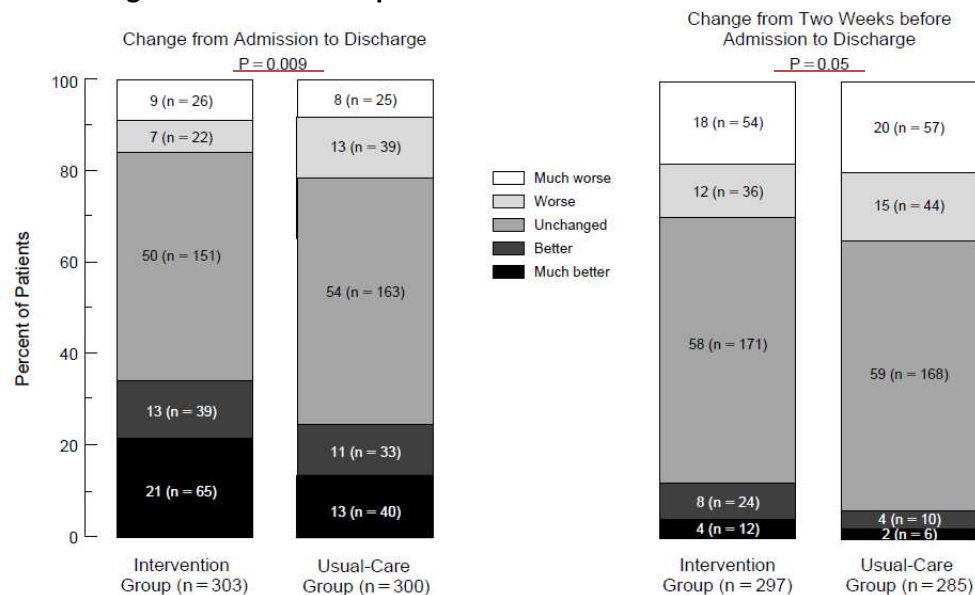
Change from Admission to Discharge
P = 0.009

Percent of Patients

100
80
60
40
20
0

9 (n = 26)
7 (n = 22)
50 (n = 151)
13 (n = 39)
21 (n = 65)

8 (n = 25)
13 (n = 39)
54 (n = 163)
11 (n = 33)
13 (n = 40)

Intervention Group (n = 303)
Usual-Care Group (n = 300)

Much worse
Worse
Unchanged
Better
Much better

Change from Two Weeks before Admission to Discharge
P = 0.05

18 (n = 54)
12 (n = 36)
58 (n = 171)
8 (n = 24)
4 (n = 12)

20 (n = 57)
15 (n = 44)
59 (n = 168)
4 (n = 10)
2 (n = 6)

Intervention Group (n = 297)
Usual-Care Group (n = 285)